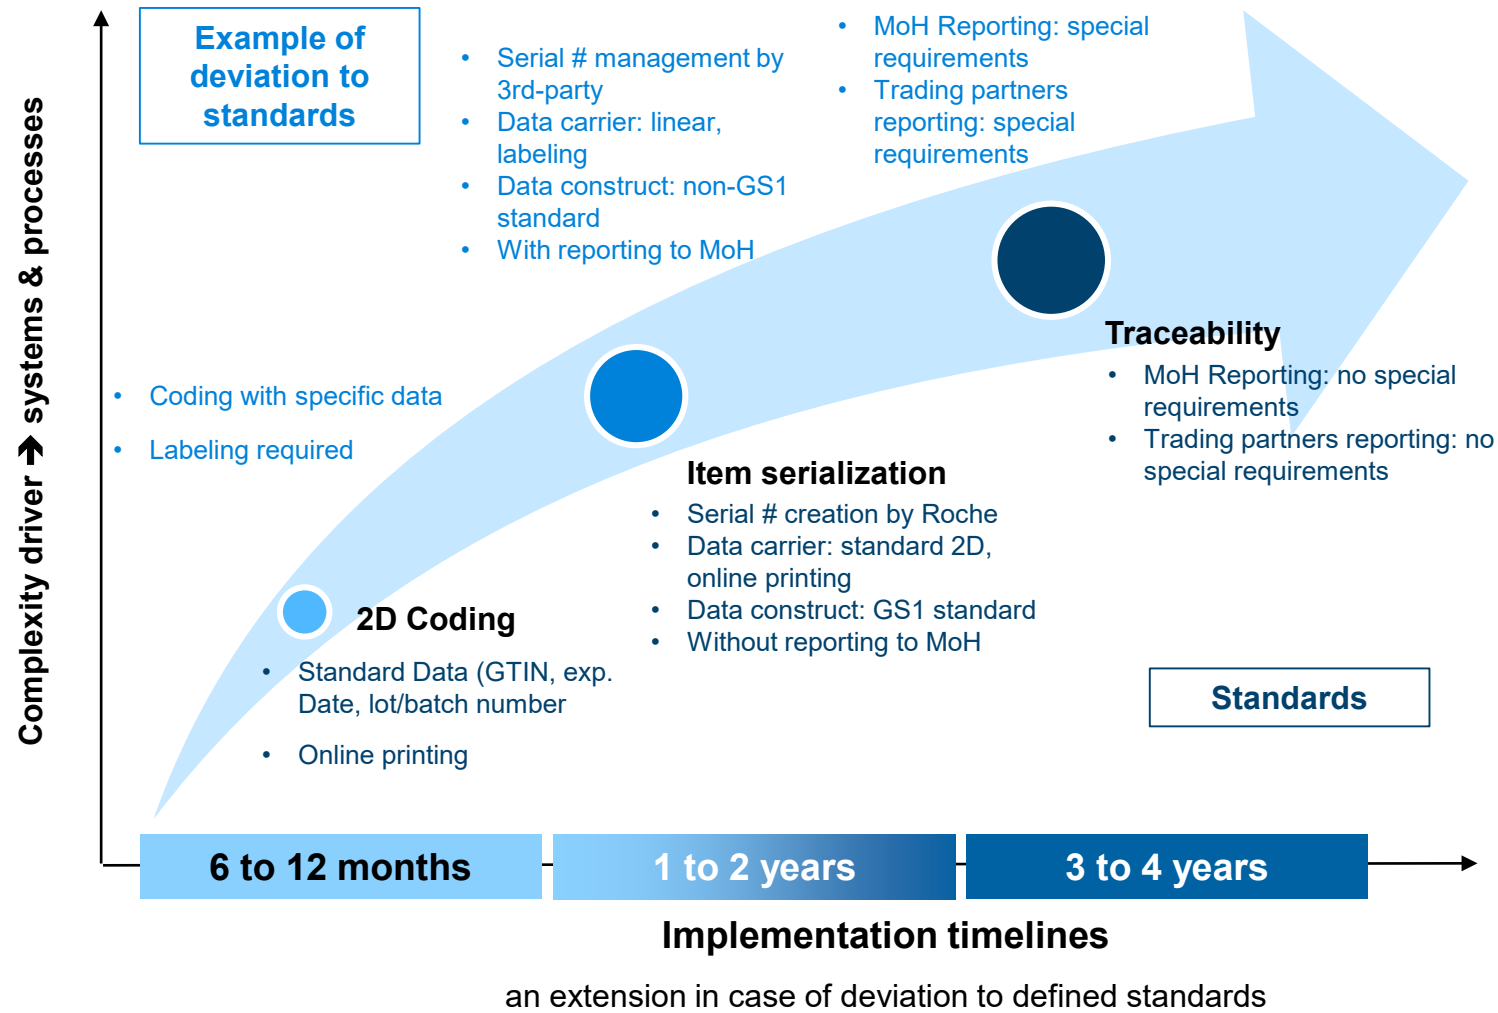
Complexity driver → systems & processes

Example of deviation to standards

- Serial # management by 3rd-party
- Data carrier: linear, labeling
- Data construct: non-GS1 standard
- With reporting to MoH

- MoH Reporting: special requirements
- Trading partners reporting: special requirements

- Coding with specific data
- Labeling required

Traceability
- MoH Reporting: no special requirements
- Trading partners reporting: no special requirements

Item serialization
- Serial # creation by Roche
- Data carrier: standard 2D, online printing
- Data construct: GS1 standard
- Without reporting to MoH

2D Coding
- Standard Data (GTIN, exp. Date, lot/batch number
- Online printing

Standards

6 to 12 months | 1 to 2 years | 3 to 4 years

Implementation timelines

an extension in case of deviation to defined standards